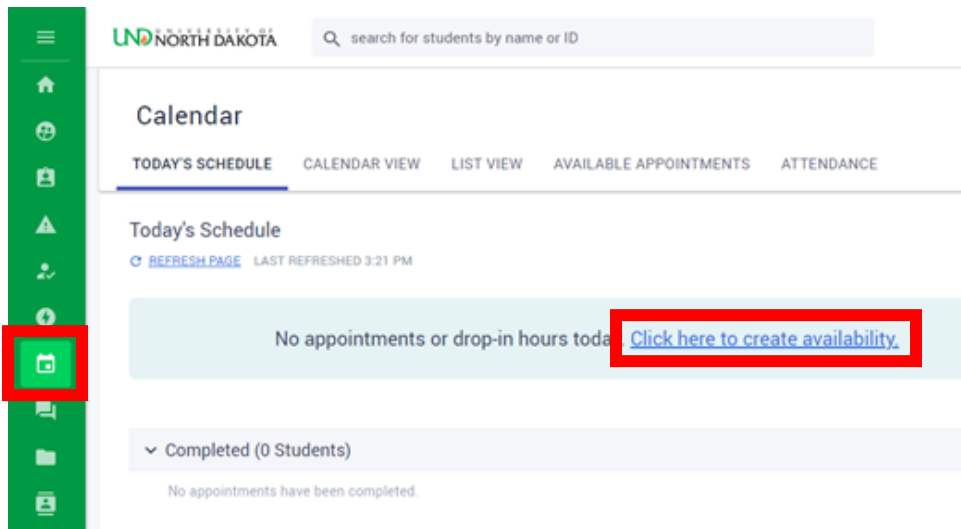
UND UNIVERSITY OF NORTH DAKOTA

search for students by name or ID

Calendar

TODAY'S SCHEDULE CALENDAR VIEW LIST VIEW AVAILABLE APPOINTMENTS ATTENDANCE

Today's Schedule

REFRESH PAGE LAST REFRESHED 3:21 PM

No appointments or drop-in hours toda Click here to create availability.

Completed (0 Students)

No appointments have been completed.